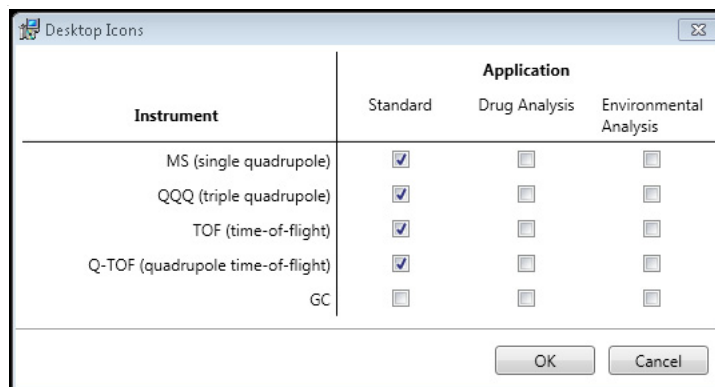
Desktop Icons

| Instrument | Standard | Drug Analysis | Environmental Analysis |
|---|---|---|---|
| MS (single quadrupole) | ☑ | ☐ | ☐ |
| QQQ (triple quadrupole) | ☑ | ☐ | ☐ |
| TOF (time-of-flight) | ☑ | ☐ | ☐ |
| Q-TOF (quadrupole time-of-flight) | ☑ | ☐ | ☐ |
| GC | ☐ | ☐ | ☐ |

Application

OK
Cancel